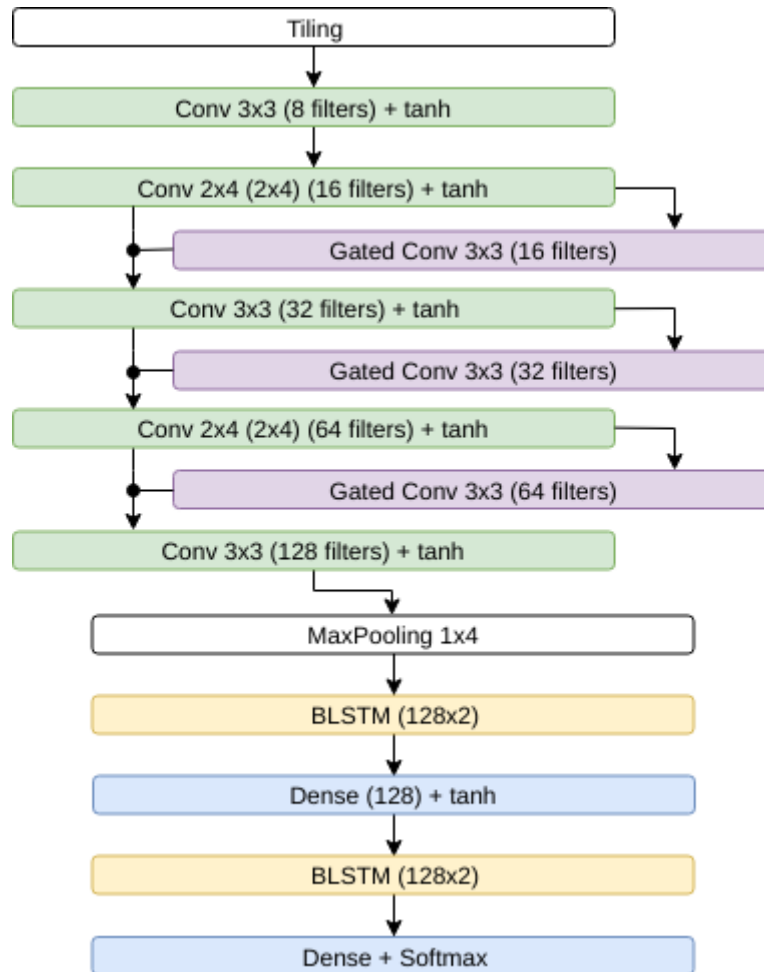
Tiling

Conv 3x3 (8 filters) + tanh

Conv 2x4 (2x4) (16 filters) + tanh

Gated Conv 3x3 (16 filters)

Conv 3x3 (32 filters) + tanh

Gated Conv 3x3 (32 filters)

Conv 2x4 (2x4) (64 filters) + tanh

Gated Conv 3x3 (64 filters)

Conv 3x3 (128 filters) + tanh

MaxPooling 1x4

BLSTM (128x2)

Dense (128) + tanh

BLSTM (128x2)

Dense + Softmax